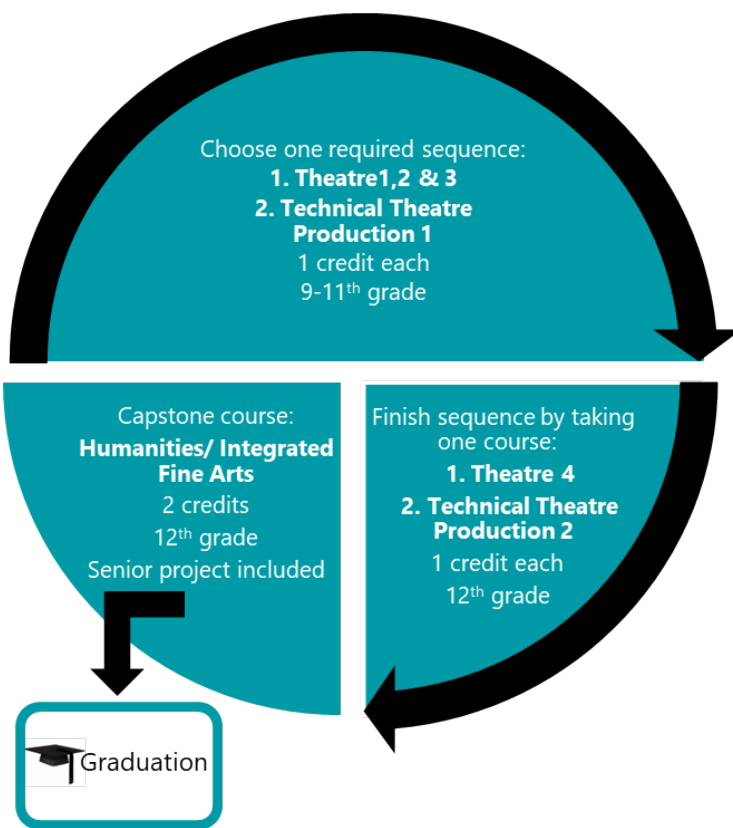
Choose one required sequence:
**1. Theatre1,2 & 3**
**2. Technical Theatre Production 1**
1 credit each
9-11$^{th}$ grade

Finish sequence by taking one course:
**1. Theatre 4**
**2. Technical Theatre Production 2**
1 credit each
12$^{th}$ grade

Capstone course:
**Humanities/ Integrated Fine Arts**
2 credits
12$^{th}$ grade
Senior project included

Graduation